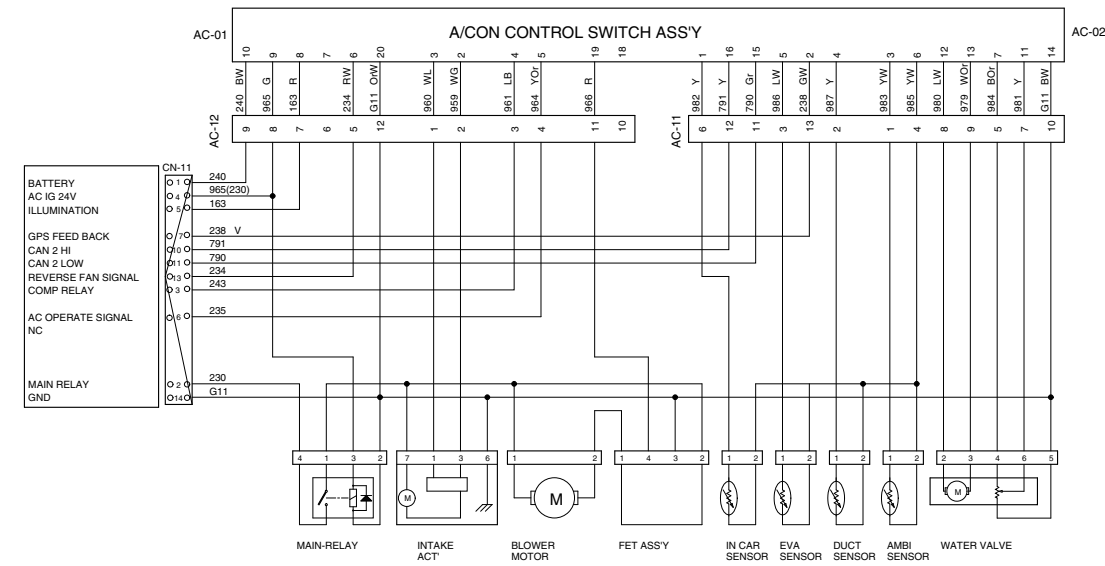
AC-01

A/CON CONTROL SWITCH ASS'Y

AC-02

10 9 8 7 6 20 3 2 4 5 19 18 1 16 15 5 2 4 3 6 12 13 7 11 14

240 BW 965 G 163 R 234 RW G11 OrW 960 WL 959 WG 961 LB 964 YOr 966 R 982 Y 791 Y 790 Gr 986 LW 238 GW 987 Y 983 YW 985 YW 980 LW 979 WOr 984 BOr 981 Y G11 BW

AC-12

9 8 7 6 5 12 1 2 3 4 11 10

AC-11

6 12 11 3 13 2 1 4 8 9 5 7 10

CN-11

BATTERY
AC IG 24V
ILLUMINATION

GPS FEED BACK
CAN 2 HI
CAN 2 LOW
REVERSE FAN SIGNAL
COMP RELAY

AC OPERATE SIGNAL
NC

MAIN RELAY
GND

1 4 5 7 10 11 13 3 6 2 14

240
965(230)
163
238 V
791
790
234
243
235
230
G11

4 1 3 2
7 1 3 6
1 2
1 4 3 2
1 2
1 2
1 2
1 2
2 3 4 6 5

M
M
M

MAIN-RELAY

INTAKE ACT'

BLOWER MOTOR

FET ASS'Y

IN CAR SENSOR

EVA SENSOR

DUCT SENSOR

AMBI SENSOR

WATER VALVE